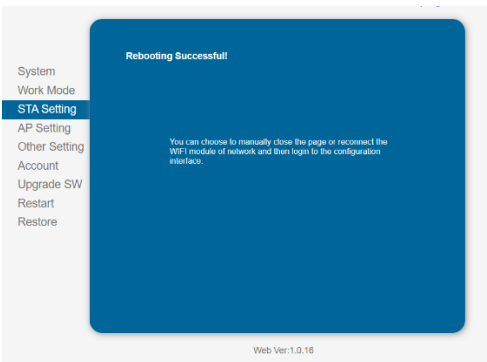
System
Work Mode
STA Setting
AP Setting
Other Setting
Account
Upgrade SW
Restart
Restore

Rebooting Successful!

You can choose to manually close the page or reconnect the WIFI module of network and then login to the configuration interface.

Web Ver:1.0.16